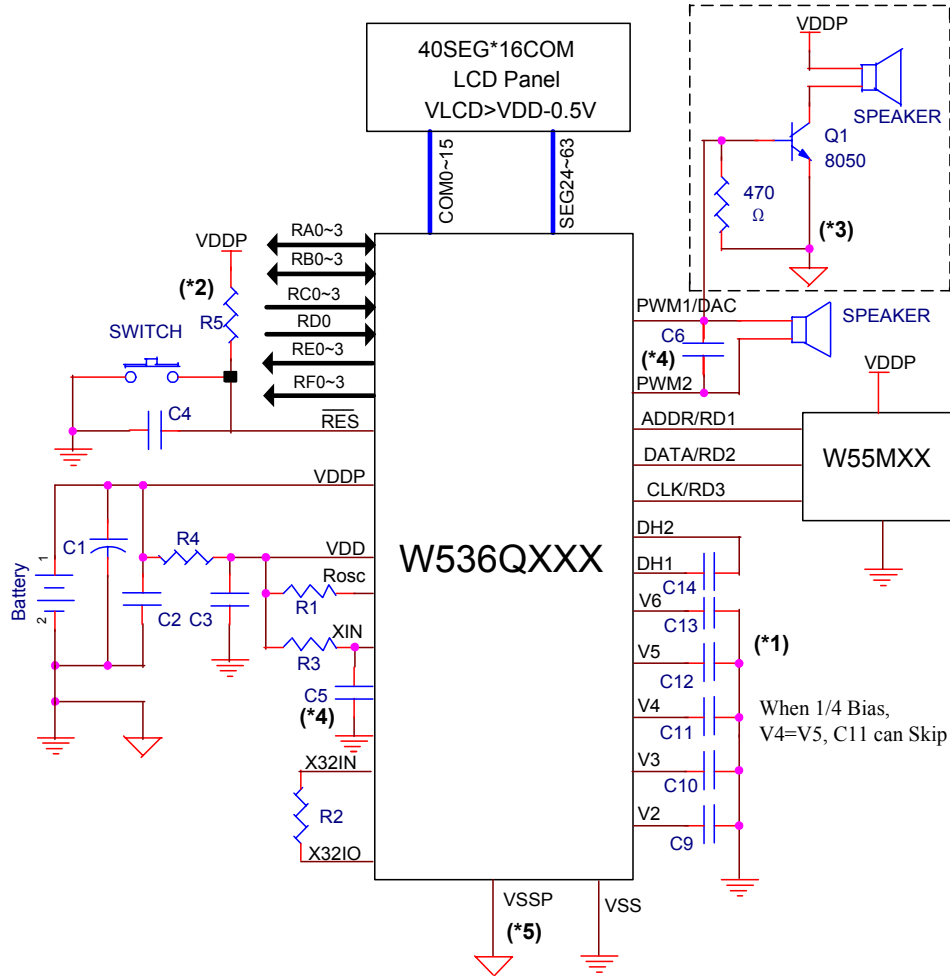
40SEG*16COM
LCD Panel
VLCD>VDD-0.5V

COM0~15
SEG24~63

VDDP
SPEAKER
Q1
8050
470
Ω
(*3)

RA0~3
RB0~3
RC0~3
RD0
RE0~3
RF0~3
VDDP
(*2)
R5
SWITCH
C4
$\overline{RES}$

PWM1/DAC
C6
(*4)
PWM2
SPEAKER
VDDP
ADDR/RD1
DATA/RD2
CLK/RD3
W55MXX

VDDP
VDD
Rosc
XIN
Battery
1
2
C1
R4
C2
C3
R1
R3
C5
(*4)
X32IN
R2
X32IO

W536QXXX

DH2
DH1
C14
V6
C13
V5
C12
V4
C11
V3
C10
V2
C9
(*1)
When 1/4 Bias,
V4=V5, C11 can Skip

VSSP
(*5)
VSS